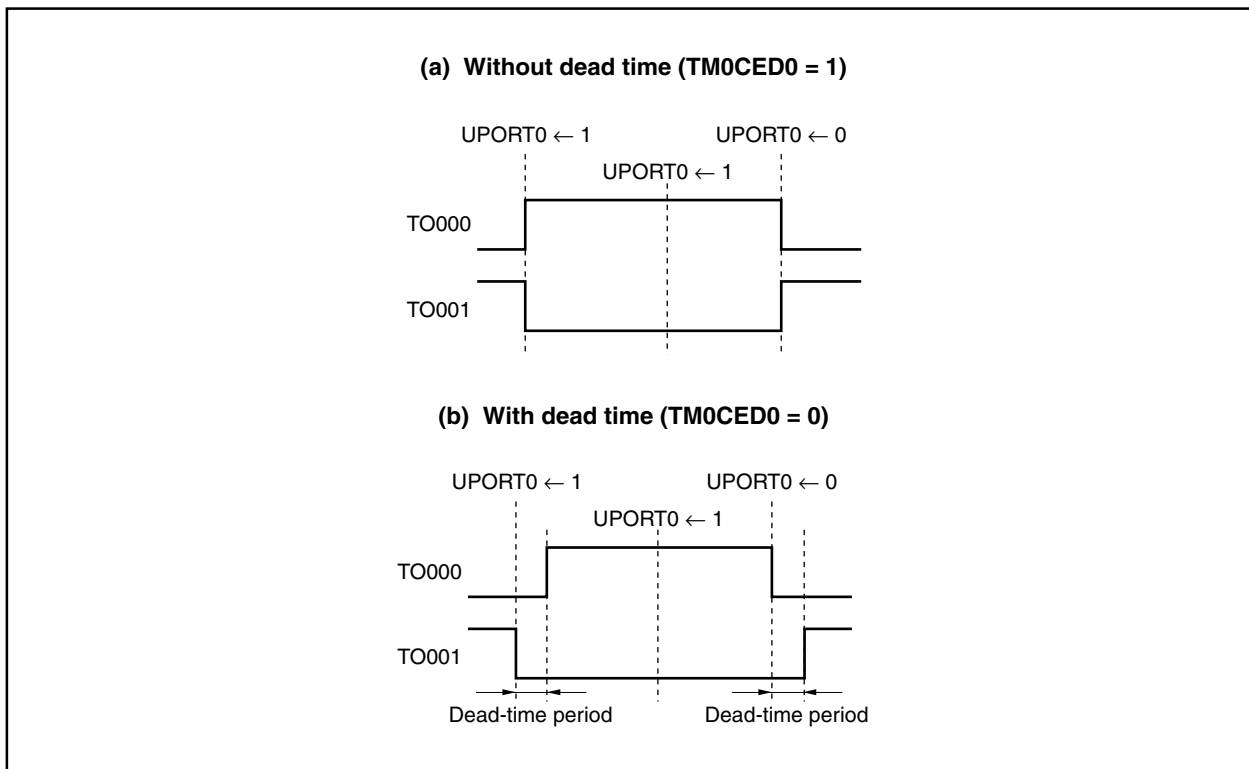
(a) Without dead time (TM0CED0 = 1)

UPORT0 $\leftarrow$ 1

UPORT0 $\leftarrow$ 0

UPORT0 $\leftarrow$ 1

TO000

TO001

(b) With dead time (TM0CED0 = 0)

UPORT0 $\leftarrow$ 1

UPORT0 $\leftarrow$ 0

UPORT0 $\leftarrow$ 1

TO000

TO001

Dead-time period

Dead-time period